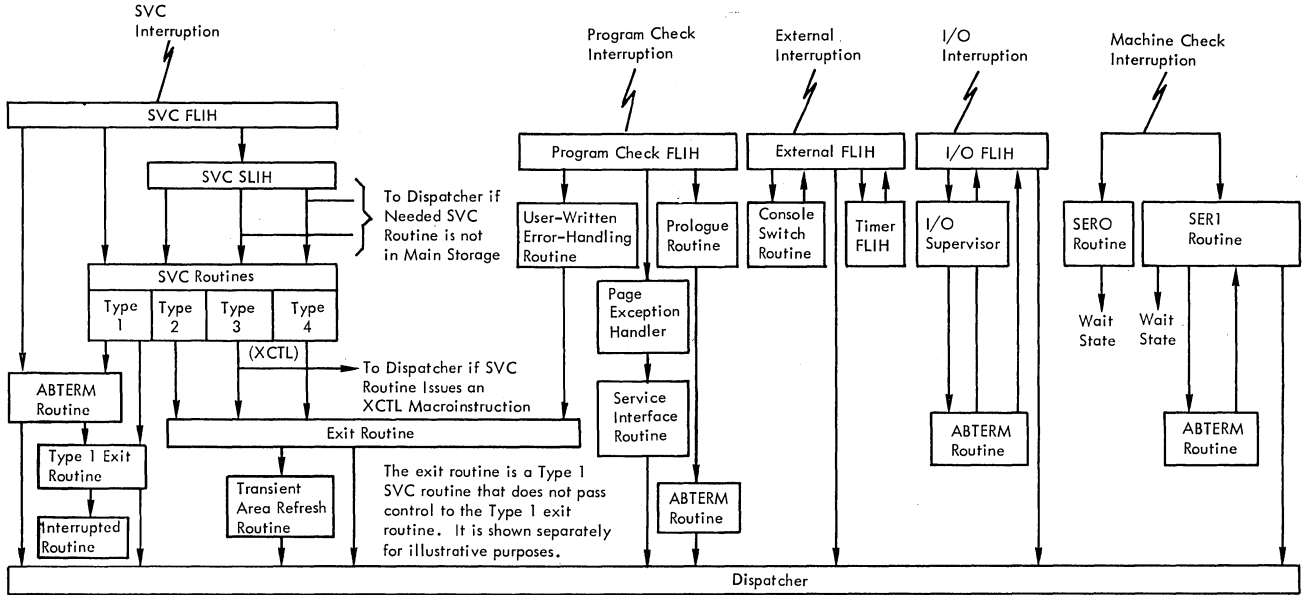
SVC Interruption

SVC FLIH

SVC SLIH

To Dispatcher if Needed SVC Routine is not in Main Storage

SVC Routines

Type 1

Type 2

Type 3

Type 4

(XCTL)

To Dispatcher if SVC Routine Issues an XCTL Macroinstruction

ABTERM Routine

Type 1 Exit Routine

Interrupted Routine

Exit Routine

Transient Area Refresh Routine

The exit routine is a Type 1 SVC routine that does not pass control to the Type 1 exit routine. It is shown separately for illustrative purposes.

Program Check Interruption

Program Check FLIH

User-Written Error-Handling Routine

Prologue Routine

Page Exception Handler

Service Interface Routine

ABTERM Routine

External Interruption

External FLIH

Console Switch Routine

Timer FLIH

I/O Interruption

I/O FLIH

I/O Supervisor

ABTERM Routine

Machine Check Interruption

SERO Routine

SER1 Routine

Wait State

Wait State

ABTERM Routine

Dispatcher